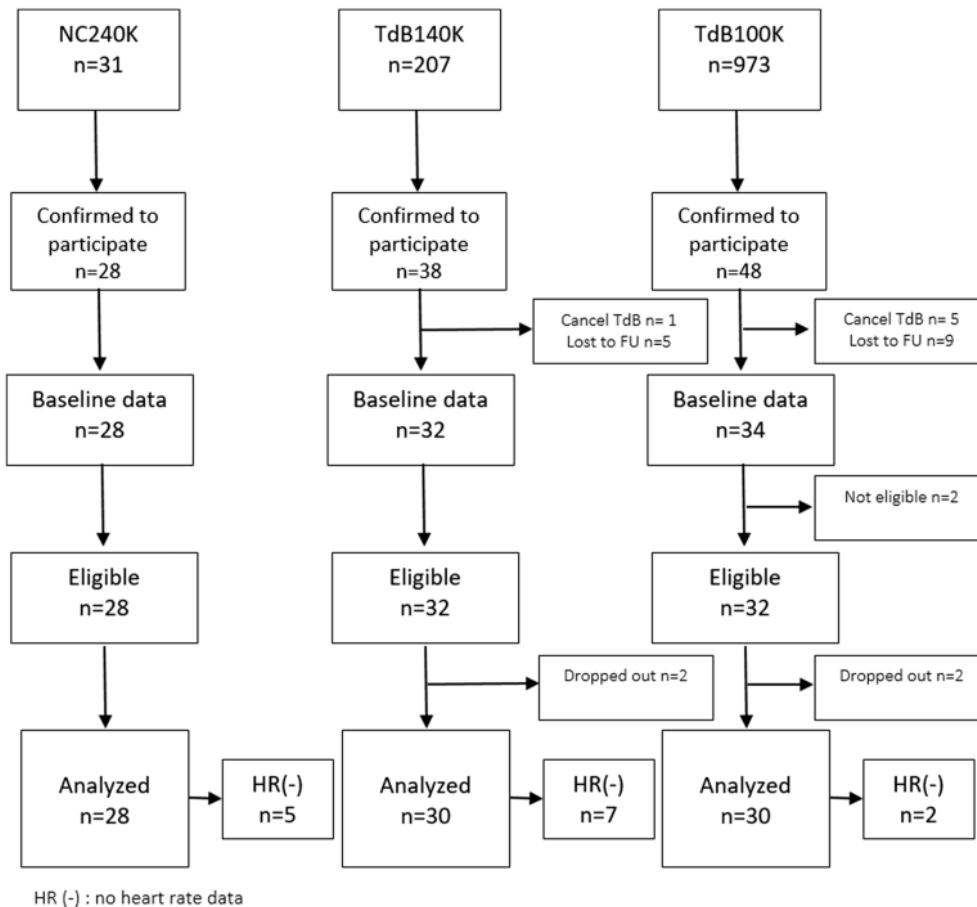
NC240K
n=31

Confirmed to participate
n=28

Baseline data
n=28

Eligible
n=28

Analyzed
n=28

HR(-)
n=5

TdB140K
n=207

Confirmed to participate
n=38

Cancel TdB n= 1
Lost to FU n=5

Baseline data
n=32

Eligible
n=32

Dropped out n=2

Analyzed
n=30

HR(-)
n=7

TdB100K
n=973

Confirmed to participate
n=48

Cancel TdB n= 5
Lost to FU n=9

Baseline data
n=34

Not eligible n=2

Eligible
n=32

Dropped out n=2

Analyzed
n=30

HR(-)
n=2

HR (-) : no heart rate data